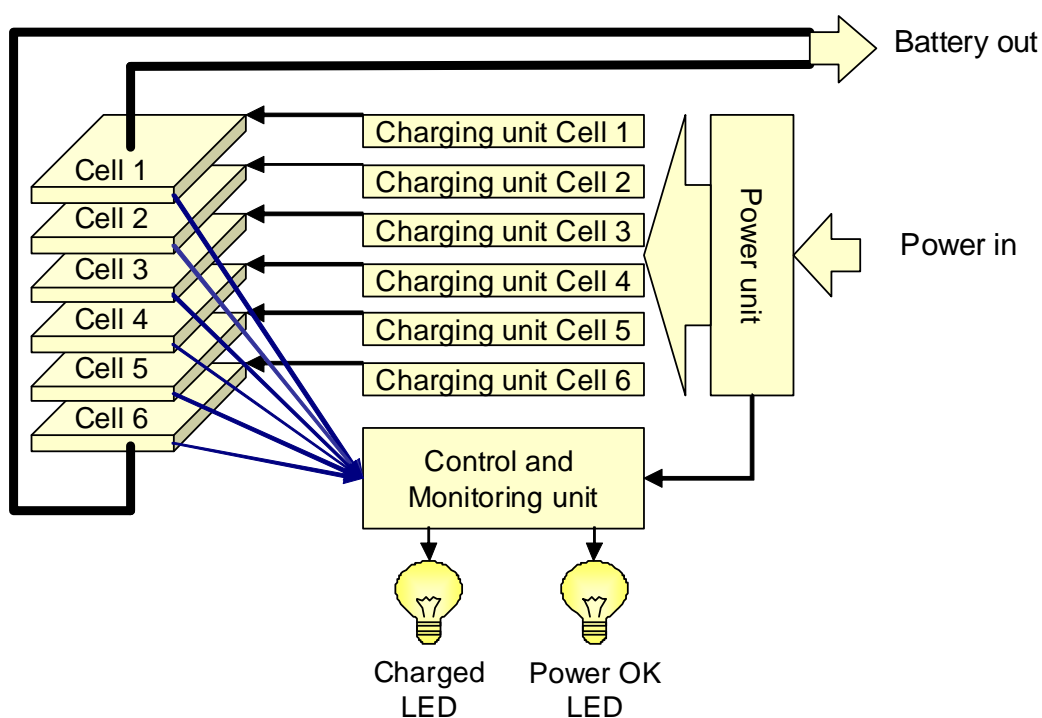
Battery out

Cell 1
Cell 2
Cell 3
Cell 4
Cell 5
Cell 6

Charging unit Cell 1
Charging unit Cell 2
Charging unit Cell 3
Charging unit Cell 4
Charging unit Cell 5
Charging unit Cell 6

Power unit

Power in

Control and Monitoring unit

Charged LED

Power OK LED